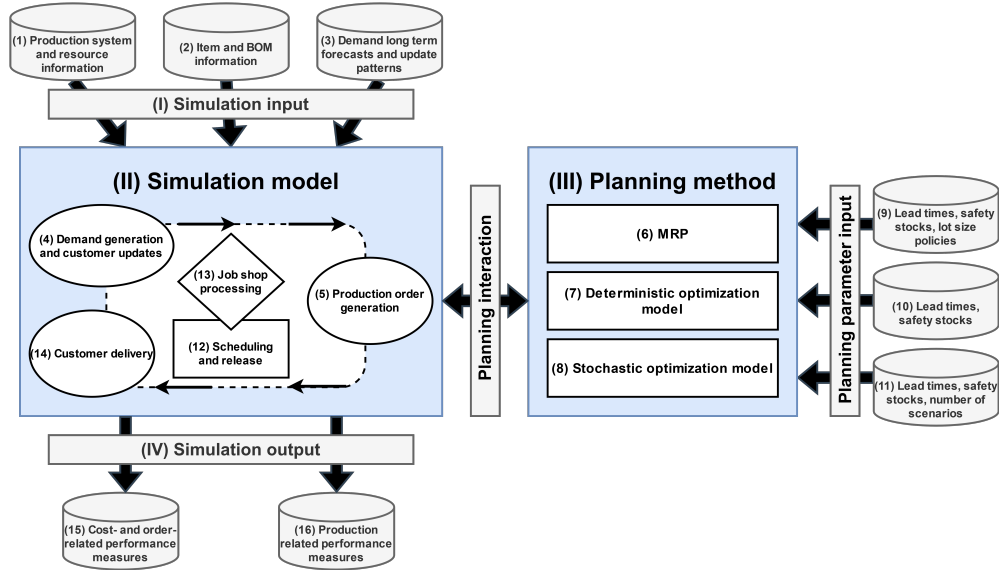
(1) Production system and resource information

(2) Item and BOM information

(3) Demand long term forecasts and update patterns

(I) Simulation input

(II) Simulation model

(4) Demand generation and customer updates

(13) Job shop processing

(5) Production order generation

(14) Customer delivery

(12) Scheduling and release

Planning interaction

(III) Planning method

(6) MRP

(7) Deterministic optimization model

(8) Stochastic optimization model

Planning parameter input

(9) Lead times, safety stocks, lot size policies

(10) Lead times, safety stocks

(11) Lead times, safety stocks, number of scenarios

(IV) Simulation output

(15) Cost- and order-related performance measures

(16) Production related performance measures